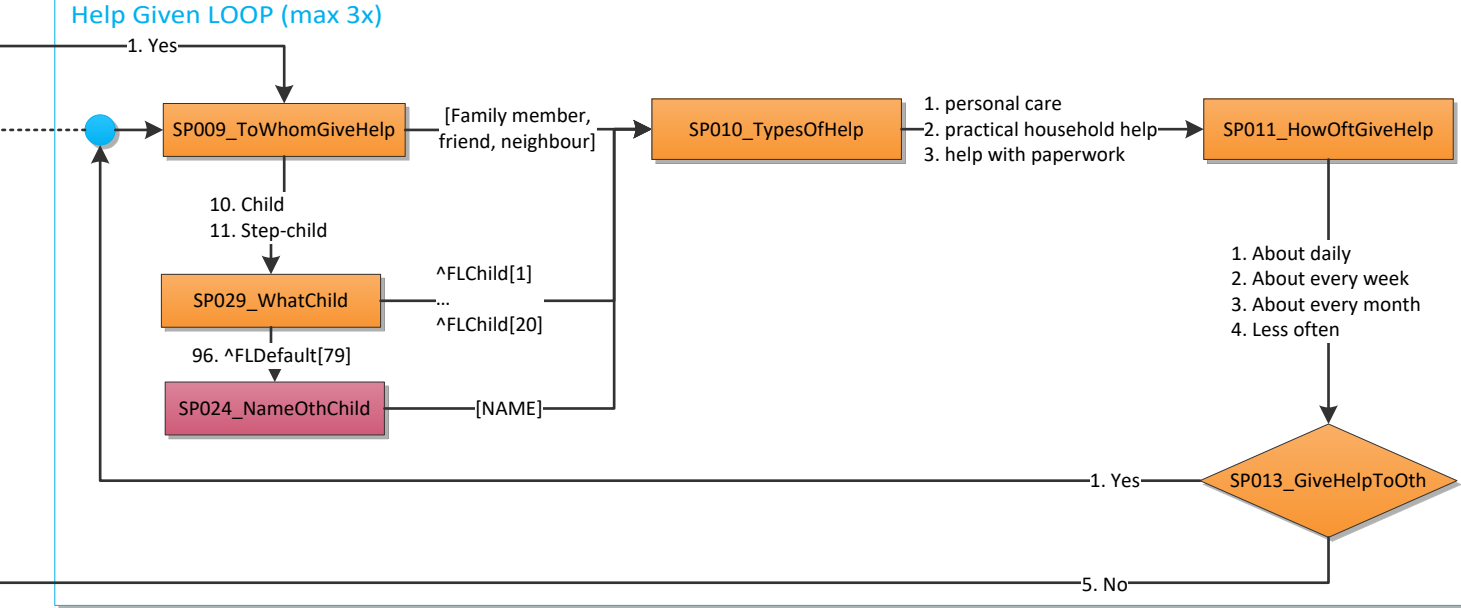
Help Given LOOP (max 3x)

1. Yes

SP009_ToWhomGiveHelp

[Family member, friend, neighbour]

SP010_TypesOfHelp

1. personal care
2. practical household help
3. help with paperwork

SP011_HowOftGiveHelp

10. Child
11. Step-child

SP029_WhatChild

^FLChild[1]
...
^FLChild[20]

96. ^FLDefault[79]

SP024_NameOthChild

[NAME]

1. About daily
2. About every week
3. About every month
4. Less often

SP013_GiveHelpToOth

1. Yes

5. No